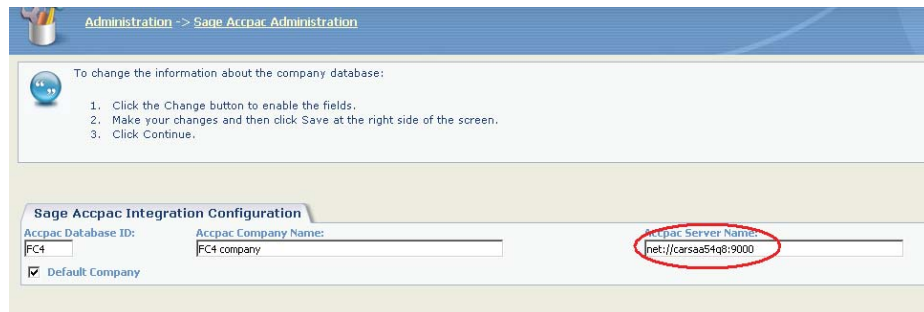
Administration -> Sage Accpac Administration

To change the information about the company database:

1. Click the Change button to enable the fields.
2. Make your changes and then click Save at the right side of the screen.
3. Click Continue.

Sage Accpac Integration Configuration

Accpac Database ID:
FC4

Accpac Company Name:
FC4 company

Accpac Server Name:
net://carsaa54q8:9000

Default Company